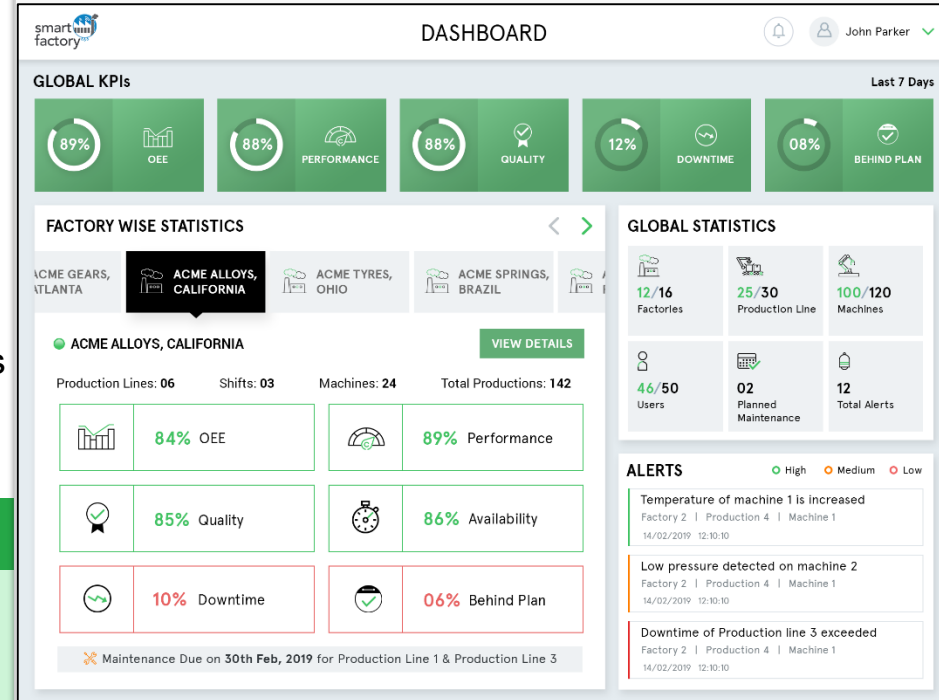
smart factory

DASHBOARD

John Parker

GLOBAL KPIs

Last 7 Days

89% OEE

88% PERFORMANCE

88% QUALITY

12% DOWNTIME

08% BEHIND PLAN

FACTORY WISE STATISTICS

ACME GEARS, ATLANTA

ACME ALLOYS, CALIFORNIA

ACME TYRES, OHIO

ACME SPRINGS, BRAZIL

ACME ALLOYS, CALIFORNIA

VIEW DETAILS

Production Lines: 06 Shifts: 03 Machines: 24 Total Productions: 142

84% OEE

89% Performance

85% Quality

86% Availability

10% Downtime

06% Behind Plan

Maintenance Due on 30th Feb, 2019 for Production Line 1 & Production Line 3

GLOBAL STATISTICS

12/16 Factories

25/30 Production Line

100/120 Machines

46/50 Users

02 Planned Maintenance

12 Total Alerts

ALERTS

High Medium Low

Temperature of machine 1 is increased
Factory 2 | Production 4 | Machine 1
14/02/2019 12:10:10

Low pressure detected on machine 2
Factory 2 | Production 4 | Machine 1
14/02/2019 12:10:10

Downtime of Production line 3 exceeded
Factory 2 | Production 4 | Machine 1
14/02/2019 12:10:10